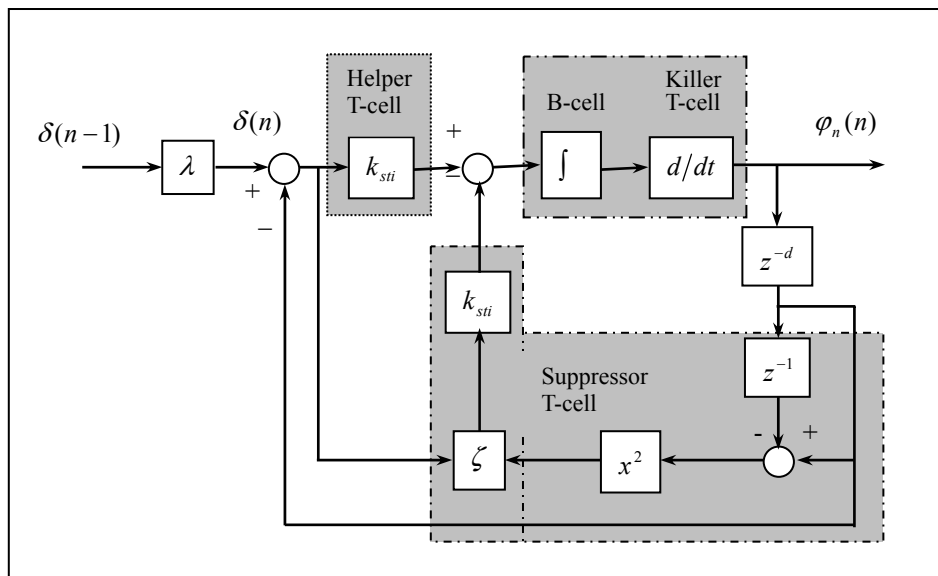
$\delta(n-1)$

$\lambda$

$\delta(n)$

+

−

Helper T-cell

$k_{sti}$

+

−

B-cell

$\int$

Killer T-cell

$d/dt$

$\varphi_n(n)$

$z^{-d}$

$k_{sti}$

$z^{-1}$

Suppressor T-cell

-

+

$\zeta$

$x^2$